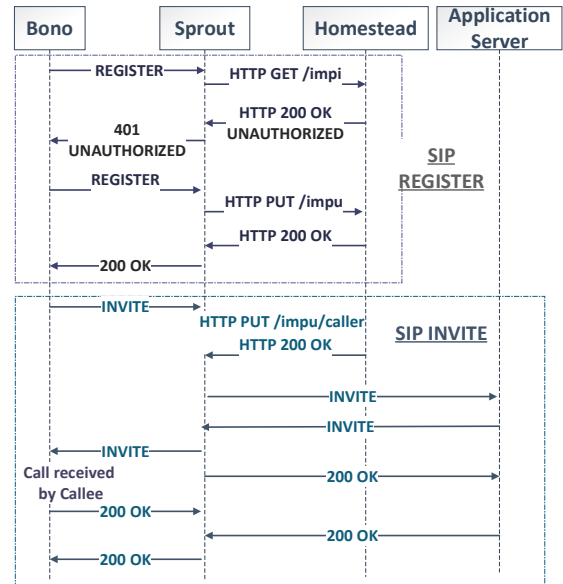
Bono

Sprout

Homestead

Application Server

REGISTER

HTTP GET /impi

HTTP 200 OK UNAUTHORIZED

401 UNAUTHORIZED

SIP REGISTER

REGISTER

HTTP PUT /impu

HTTP 200 OK

200 OK

INVITE

HTTP PUT /impu/caller

HTTP 200 OK

SIP INVITE

INVITE

INVITE

INVITE

Call received by Callee

200 OK

200 OK

200 OK

200 OK